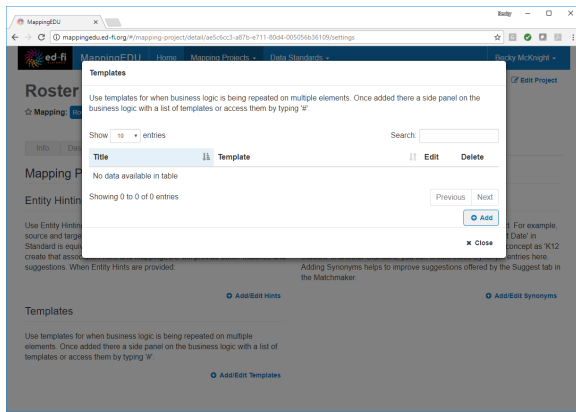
MappingEDU

Becky

mappingedu.ed-fi.org/#/mapping-project/detail/ae5c6cc3-a87b-e711-80d4-005056b36109/settings

ed-fi MappingEDU Home Mapping Projects Data Standards Becky McKnight

Roster

Mapping: Ro

Edit Project

Info Das

Mapping P

Entity Hintin

Use Entity Hintin source and targe Standard is equi create that asso suggestions. When Entity Hints are provided.

t. For example, t Date' in concept as 'K12 entries here. Adding Synonyms helps to improve suggestions offered by the Suggest tab in the Matchmaker.

Add/Edit Hints

Add/Edit Synonyms

Templates

Use templates for when business logic is being repeated on multiple elements. Once added there a side panel on the business logic with a list of templates or access them by typing '#'.

Add/Edit Templates

Templates

Use templates for when business logic is being repeated on multiple elements. Once added there a side panel on the business logic with a list of templates or access them by typing '#'.

Show 10 entries

Search:

| Title | Template | Edit | Delete |
|---|---|---|---|
| No data available in table | | | |

Showing 0 to 0 of 0 entries

Previous Next

Add

Close